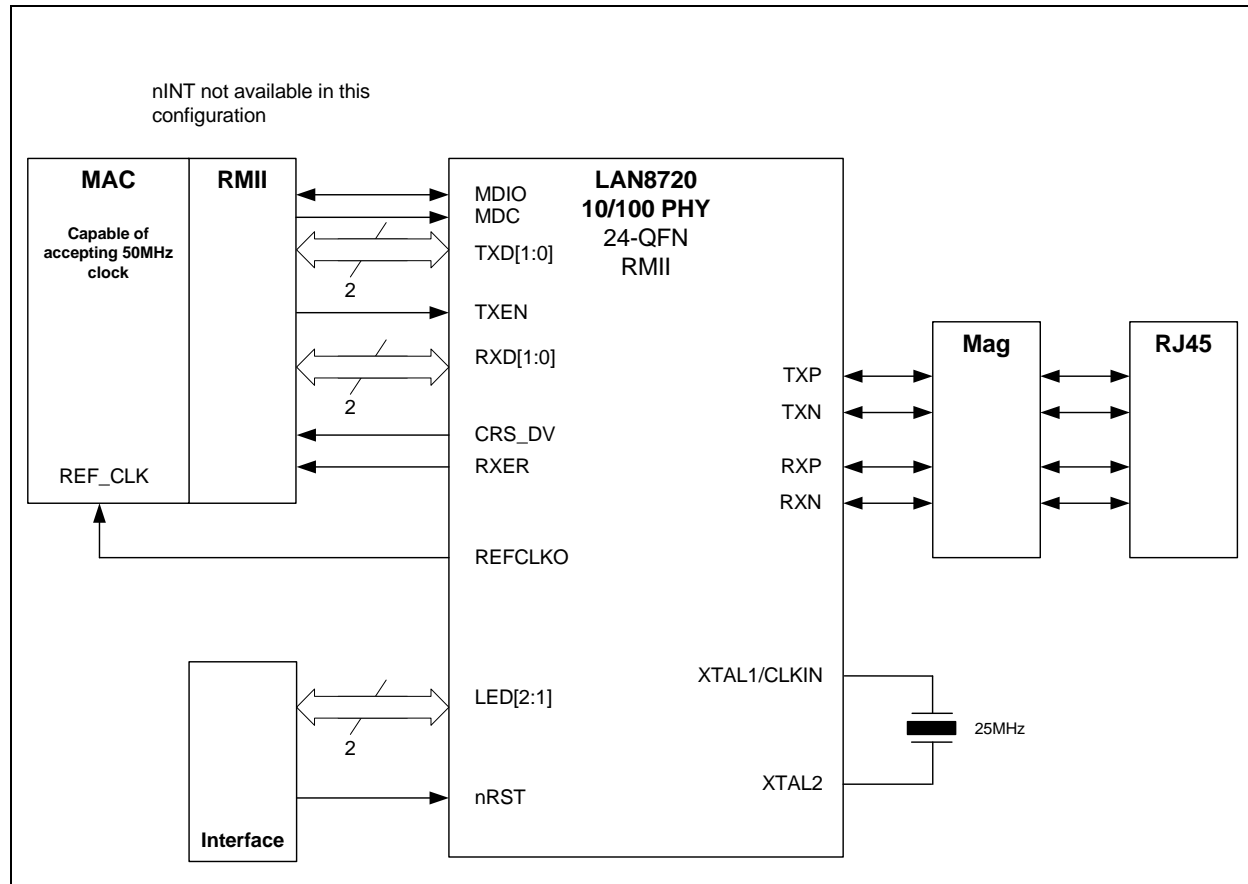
nINT not available in this configuration

MAC

Capable of accepting 50MHz clock

REF_CLK

RMII

MDIO
MDC
TXD[1:0]
2
TXEN
RXD[1:0]
2
CRS_DV
RXER
REFCLKO

LAN8720
10/100 PHY
24-QFN
RMII

TXP
TXN
RXP
RXN

Mag

RJ45

LED[2:1]
2
nRST

Interface

XTAL1/CLKIN
XTAL2
25MHz